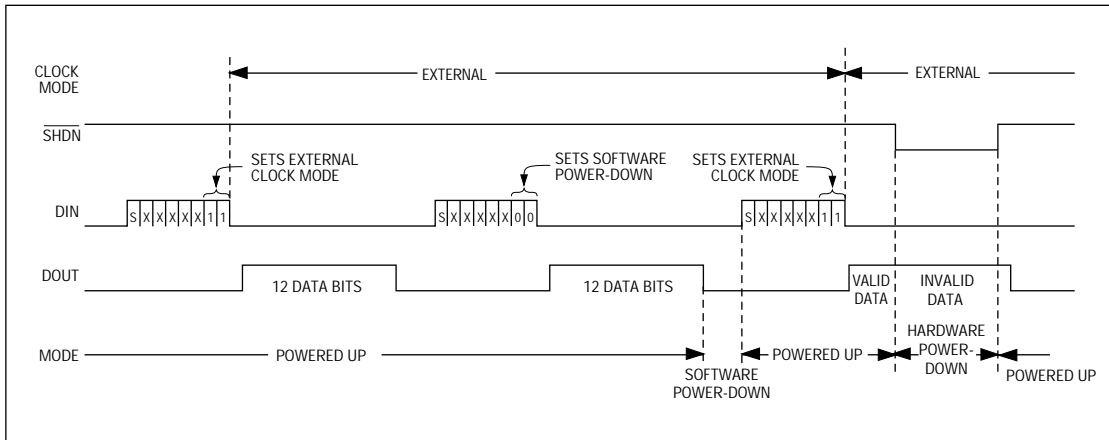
CLOCK MODE

EXTERNAL

EXTERNAL

$\overline{SHDN}$

SETS EXTERNAL CLOCK MODE

SETS SOFTWARE POWER-DOWN

SETS EXTERNAL CLOCK MODE

DIN

S X X X X X 1 1

S X X X X X 0 0

S X X X X X 1 1

DOUT

12 DATA BITS

12 DATA BITS

VALID DATA

INVALID DATA

MODE

POWERED UP

SOFTWARE POWER-DOWN

POWERED UP

HARDWARE POWER-DOWN

POWERED UP